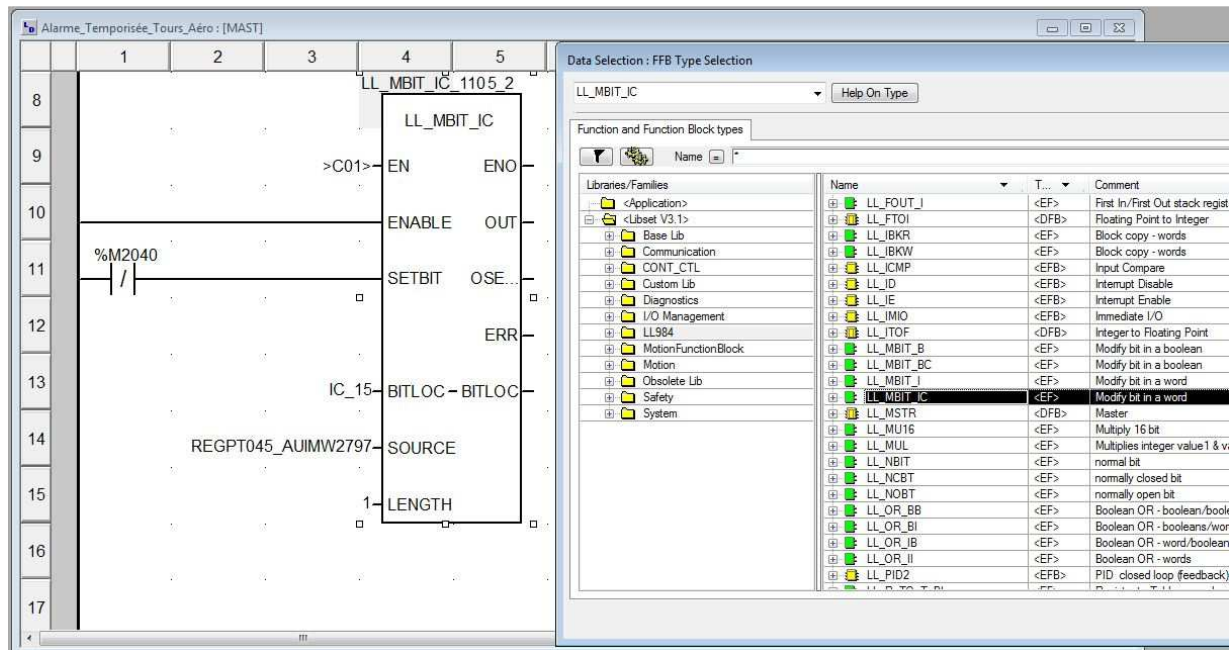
Alarme_Temporisée_Tours_Aéro : [MAST]

1 2 3 4 5

8 9 10 11 12 13 14 15 16 17

LL_MBIT_IC_1105_2

LL_MBIT_IC

>C01> EN ENO

ENABLE OUT

%M2040

SETBIT OSE...

ERR

IC_15 BITLOC BITLOC

REGPT045_AUIMW2797 SOURCE

1 LENGTH

Data Selection : FFB Type Selection

LL_MBIT_IC

Help On Type

Function and Function Block types

Name *

Libraries/Families
<Application>
<Libset V3.1>
Base Lib
Communication
CONT_CTL
Custom Lib
Diagnostics
I/O Management
LL984
MotionFunctionBlock
Motion
Obsolete Lib
Safety
System

| Name | T... | Comment |
|---|---|---|
| LL_FOUT_I | <EF> | First In/First Out stack regist |
| LL_FTOI | <DFB> | Floating Point to Integer |
| LL_IBKR | <EF> | Block copy - words |
| LL_IBKW | <EF> | Block copy - words |
| LL_ICMP | <EFB> | Input Compare |
| LL_ID | <EFB> | Interrupt Disable |
| LL_IE | <EFB> | Interrupt Enable |
| LL_IMIO | <EFB> | Immediate I/O |
| LL_ITOF | <DFB> | Integer to Floating Point |
| LL_MBIT_B | <EF> | Modify bit in a boolean |
| LL_MBIT_BC | <EF> | Modify bit in a boolean |
| LL_MBIT_I | <EF> | Modify bit in a word |
| LL_MBIT_IC | <EF> | Modify bit in a word |
| LL_MSTR | <DFB> | Master |
| LL_MU16 | <EF> | Multiply 16 bit |
| LL_MUL | <EF> | Multiplies integer value1 & va |
| LL_NBIT | <EF> | normal bit |
| LL_NCBT | <EF> | normally closed bit |
| LL_NOBT | <EF> | normally open bit |
| LL_OR_BB | <EF> | Boolean OR - boolean/boole |
| LL_OR_BI | <EF> | Boolean OR - booleans/wor |
| LL_OR_IB | <EF> | Boolean OR - word/boolean |
| LL_OR_II | <EF> | Boolean OR - words |
| LL_PID2 | <EFB> | PID closed loop (feedback) |